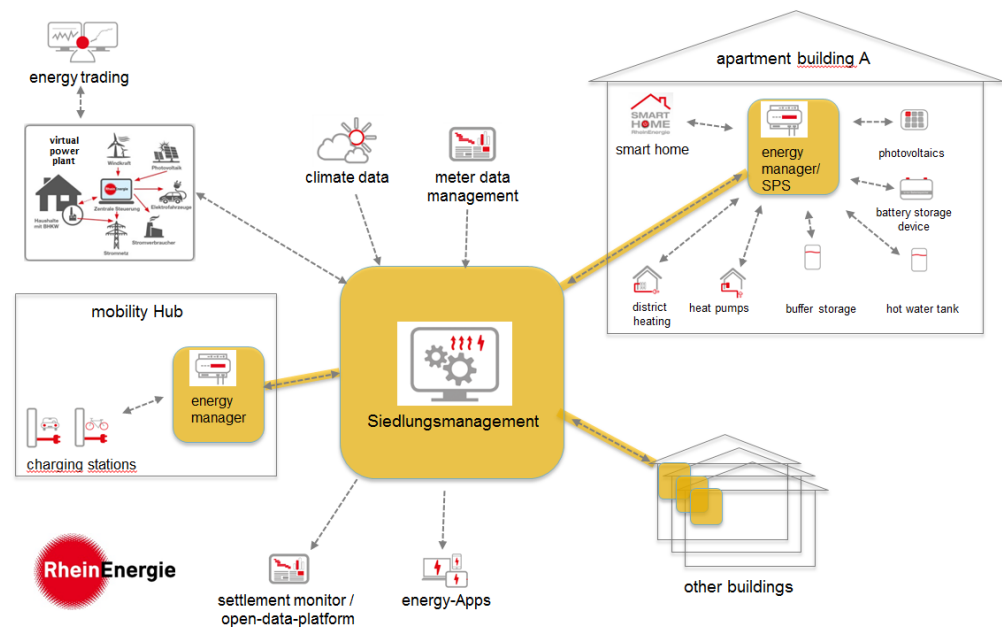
energy trading

virtual power plant

Windkraft

Photovoltaik

Zentrale Steuerung

Elektrofahrzeuge

Haushalte mit BHKW

Stromverbraucher

Stromnetz

climate data

meter data management

apartment building A

SMART HOME RheinEnergie

smart home

energy manager/ SPS

photovoltaics

battery storage device

district heating

heat pumps

buffer storage

hot water tank

mobility Hub

energy manager

charging stations

Siedlungsmanagement

other buildings

RheinEnergie

settlement monitor / open-data-platform

energy-Apps